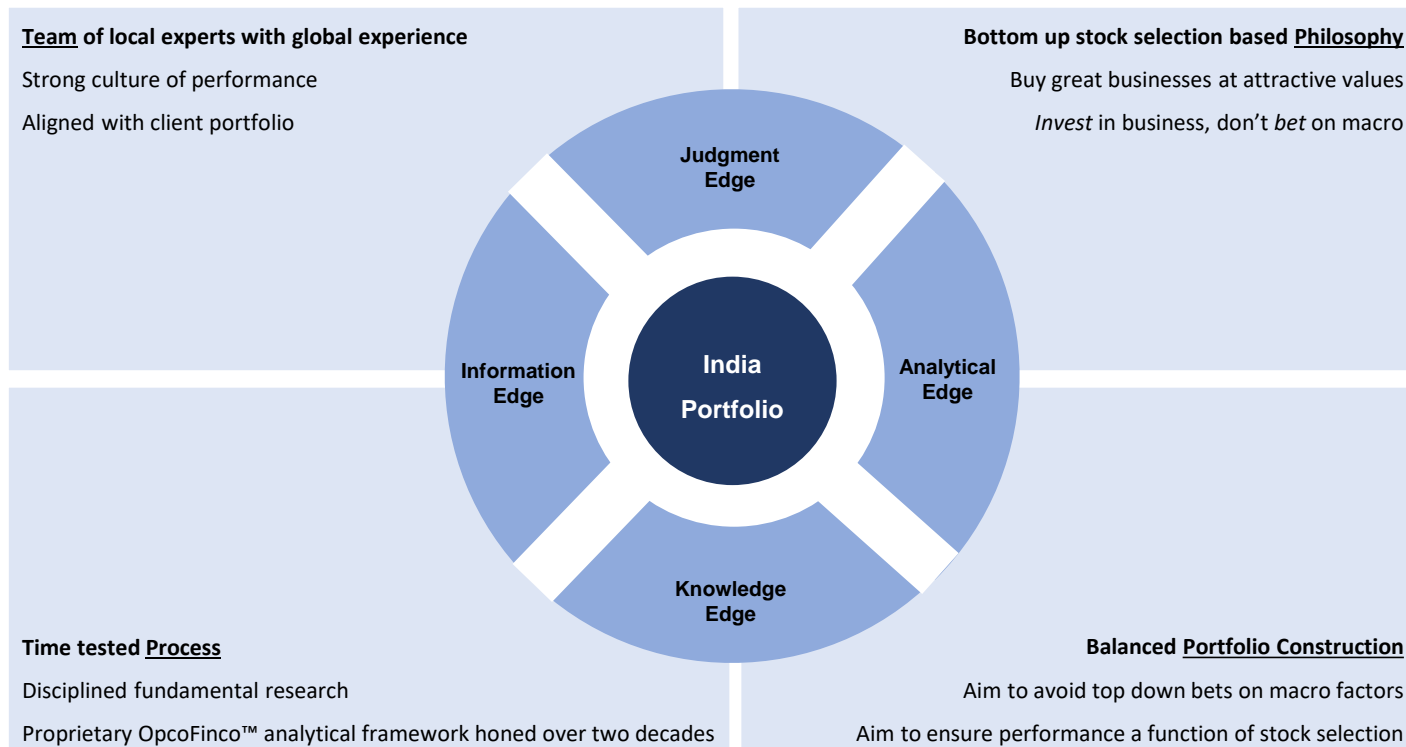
Team of local experts with global experience

Strong culture of performance

Aligned with client portfolio

Bottom up stock selection based Philosophy

Buy great businesses at attractive values

Invest in business, don't bet on macro

Judgment Edge

Information Edge

India Portfolio

Analytical Edge

Knowledge Edge

Time tested Process

Disciplined fundamental research

Proprietary OpcoFinco™ analytical framework honed over two decades

Balanced Portfolio Construction

Aim to avoid top down bets on macro factors

Aim to ensure performance a function of stock selection